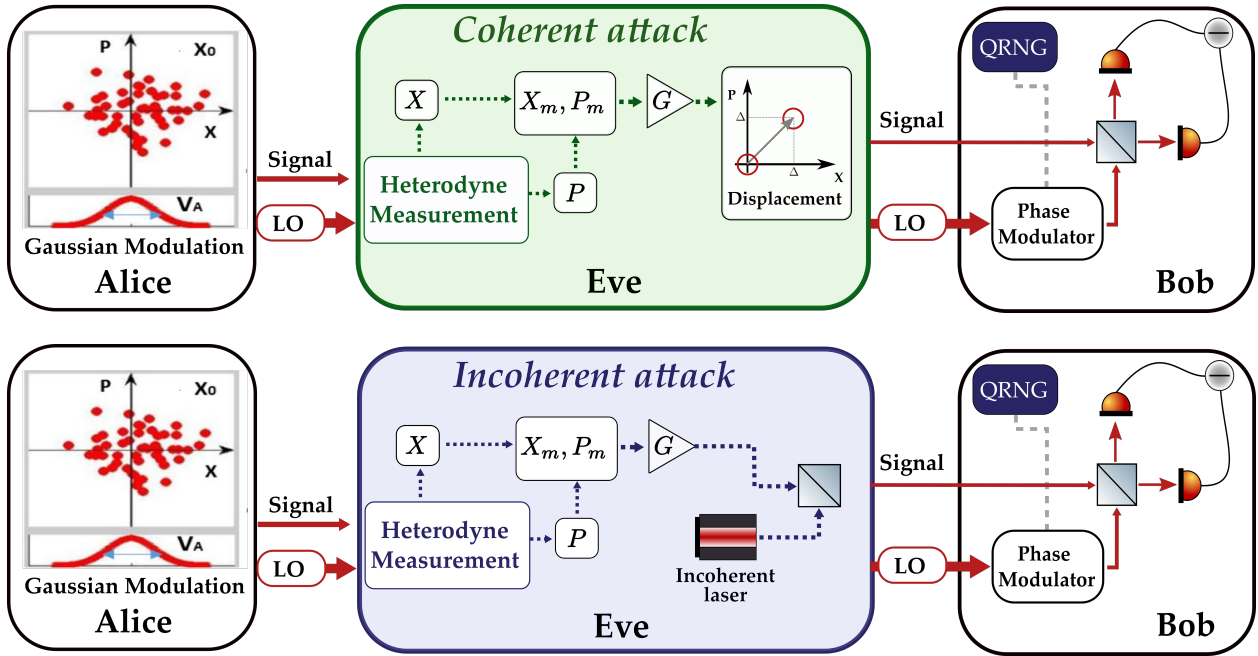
P
X₀
X
V_A
Gaussian Modulation
Alice
Signal
LO
Coherent attack
$X$
$X_m, P_m$
$G$
P
Δ
Δ
X
Displacement
Heterodyne Measurement
$P$
Eve
QRNG
Signal
LO
Phase Modulator
Bob

P
X₀
X
V_A
Gaussian Modulation
Alice
Signal
LO
Incoherent attack
$X$
$X_m, P_m$
$G$
Heterodyne Measurement
$P$
Incoherent laser
Eve
QRNG
Signal
LO
Phase Modulator
Bob